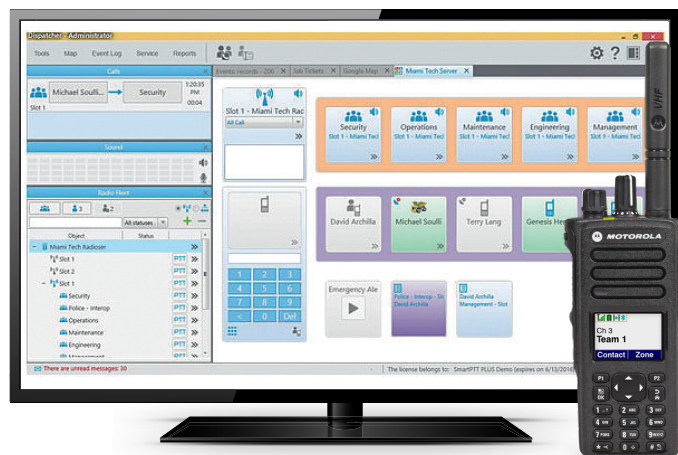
Dispatcher - Administrator

Tools Map Event Log Service Reports

Calls

Michael Soulli... Security 1:20:35 PM 00:04

Slot 1

Sound

Radio Fleet

3 2

All statuses

Object Status

Miami Tech Radioser

Slot 2

Slot 2

Slot 1

Security PTT

Police - Interop PTT

Operations PTT

Maintenance PTT

Engineering PTT

Management PTT

Events records - 20K Job Tickets Google Map Miami Tech Server

Slot 1 - Miami Tech Rac

All Call

1 2 3

4 5 6

7 8 9

< 0 Del

Security Slot 1 - Miami Tec

Operations Slot 1 - Miami Tec

Maintenance Slot 1 - Miami Tec

Engineering Slot 1 - Miami Tec

Management Slot 1 - Miami Tec

David Archilla

Michael Soulli

Terry Lang

Genesis He

Emergency Ale

Police - Interop - Sk David Archilla

David Archilla Management - Slot

There are unread messages: 30

The license belongs to: SmartPTT PLUS Demo (expires on 6/13/2016)

MOTOROLA

VHF

Ch 3

Team 1

Contact Zone

P1 P2

OK

1 2 3

4 5 6

7 8 9

* 0 #